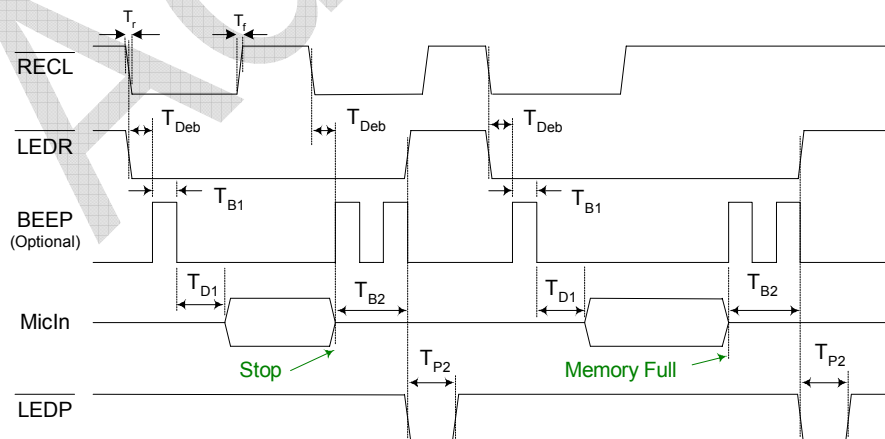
$T_r$
$T_f$
$\overline{RECL}$
$T_{Deb}$
$T_{Deb}$
$T_{Deb}$
$\overline{LEDR}$
$T_{B1}$
$T_{B1}$
BEEP
(Optional)
$T_{D1}$
$T_{B2}$
$T_{D1}$
$T_{B2}$
MicIn
Stop
Memory Full
$T_{P2}$
$T_{P2}$
$\overline{LEDP}$